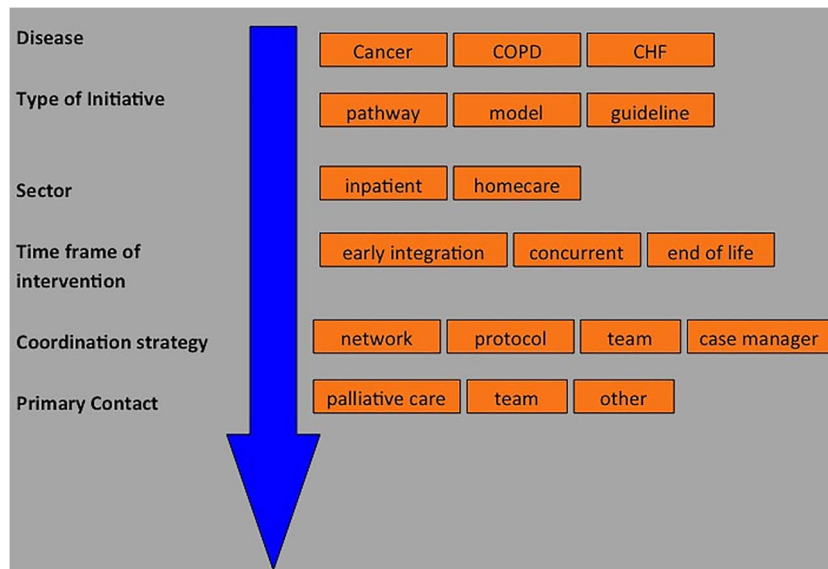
Disease
Cancer COPD CHF

Type of Initiative
pathway model guideline

Sector
inpatient homecare

Time frame of intervention
early integration concurrent end of life

Coordination strategy
network protocol team case manager

Primary Contact
palliative care team other